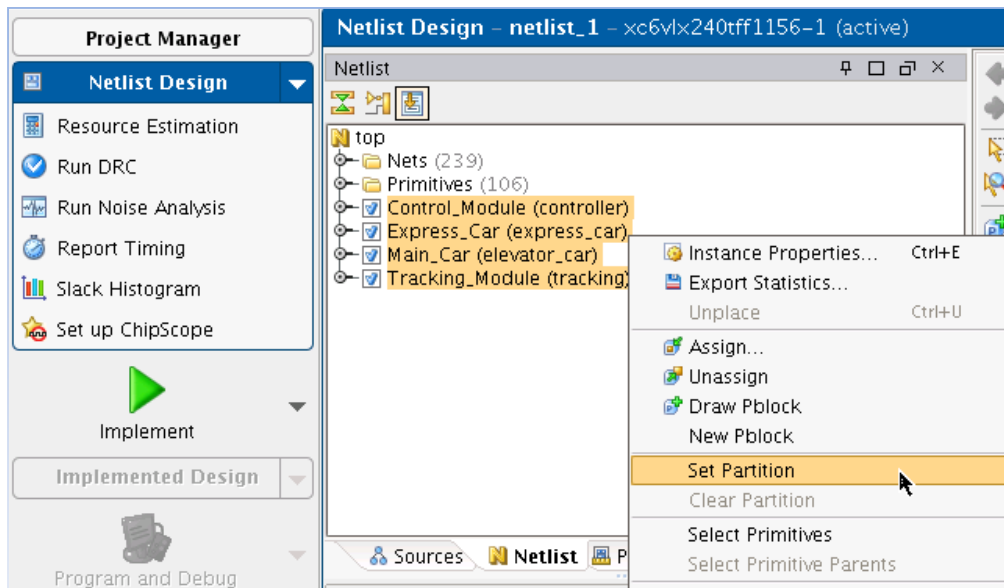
Project Manager

Netlist Design

Resource Estimation

Run DRC

Run Noise Analysis

Report Timing

Slack Histogram

Set up ChipScope

Implement

Implemented Design

Program and Debug

Netlist Design - netlist_1 - xc6vlx240tff1156-1 (active)

Netlist

top
Nets (239)
Primitives (106)
Control_Module (controller)
Express_Car (express_car)
Main_Car (elevator_car)
Tracking_Module (tracking)

Instance Properties... Ctrl+E
Export Statistics...
Unplace Ctrl+U
Assign...
Unassign
Draw Pblock
New Pblock
Set Partition
Clear Partition
Select Primitives
Select Primitive Parents

Sources Netlist P